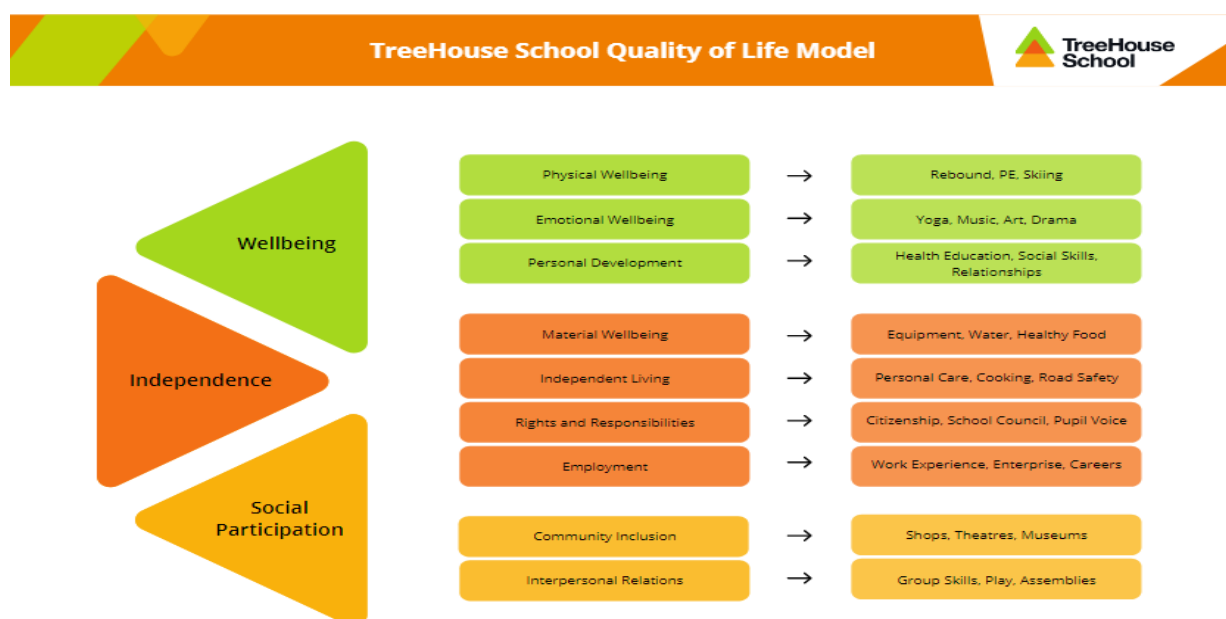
TreeHouse School Quality of Life Model

TreeHouse School

Wellbeing

Independence

Social Participation

Physical Wellbeing → Rebound, PE, Skiing

Emotional Wellbeing → Yoga, Music, Art, Drama

Personal Development → Health Education, Social Skills, Relationships

Material Wellbeing → Equipment, Water, Healthy Food

Independent Living → Personal Care, Cooking, Road Safety

Rights and Responsibilities → Citizenship, School Council, Pupil Voice

Employment → Work Experience, Enterprise, Careers

Community Inclusion → Shops, Theatres, Museums

Interpersonal Relations → Group Skills, Play, Assemblies